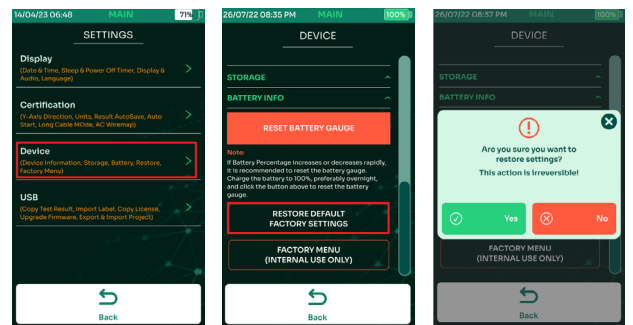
14/04/23 06:48 MAIN 71%

SETTINGS

Display
(Date & Time, Sleep & Power Off Timer, Display & Audio, Language)

Certification
(Y-Axis Direction, Units, Result AutoSave, Auto Start, Long Cable MOde, AC Wiremap)

Device
(Device Information, Storage, Battery, Restore, Factory Menu)

USB
(Copy Test Result, Import Label, Copy License, Upgrade Firmware, Export & Import Project)

Back

26/07/22 08:35 PM MAIN 100%

DEVICE

STORAGE

BATTERY INFO

RESET BATTERY GAUGE

Note:
If Battery Percentage increases or decreases rapidly, It is recommended to reset the battery gauge. Charge the battery to 100%, preferably overnight, and click the button above to reset the battery gauge.

RESTORE DEFAULT FACTORY SETTINGS

FACTORY MENU (INTERNAL USE ONLY)

Back

26/07/22 08:37 PM MAIN 100%

DEVICE

STORAGE

BATTERY INFO

Are you sure you want to restore settings?
This action is irreversible!

Yes

No

FACTORY MENU (INTERNAL USE ONLY)

Back